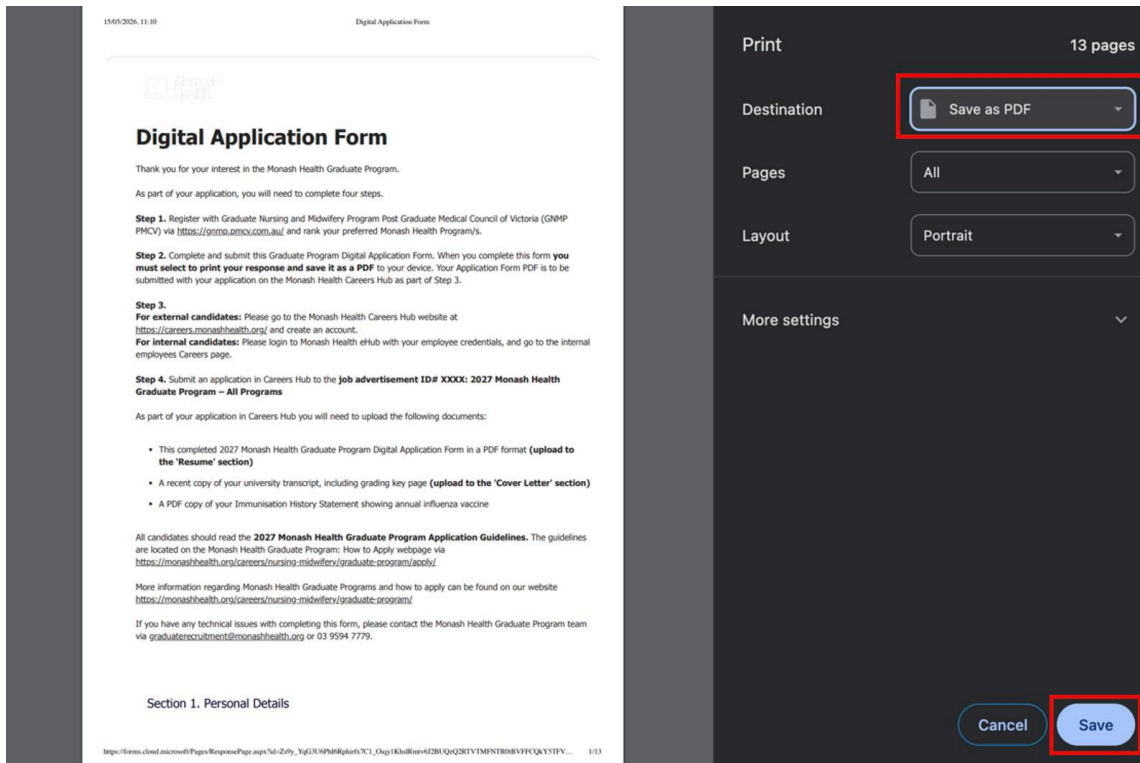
15/05/2026, 11:10 Digital Application Form

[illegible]

Digital Application Form

Thank you for your interest in the Monash Health Graduate Program.

As part of your application, you will need to complete four steps.

**Step 1.** Register with Graduate Nursing and Midwifery Program Post Graduate Medical Council of Victoria (GNMP PMCV) via https://gnmp.pmcv.com.au/ and rank your preferred Monash Health Program/s.

**Step 2.** Complete and submit this Graduate Program Digital Application Form. When you complete this form **you must select to print your response and save it as a PDF** to your device. Your Application Form PDF is to be submitted with your application on the Monash Health Careers Hub as part of Step 3.

**Step 3.**
**For external candidates:** Please go to the Monash Health Careers Hub website at https://careers.monashhealth.org/ and create an account.
**For internal candidates:** Please login to Monash Health eHub with your employee credentials, and go to the internal employees Careers page.

**Step 4.** Submit an application in Careers Hub to the **job advertisement ID# XXXX: 2027 Monash Health Graduate Program – All Programs**

As part of your application in Careers Hub you will need to upload the following documents:

- This completed 2027 Monash Health Graduate Program Digital Application Form in a PDF format **(upload to the 'Resume' section)**
- A recent copy of your university transcript, including grading key page **(upload to the 'Cover Letter' section)**
- A PDF copy of your Immunisation History Statement showing annual influenza vaccine

All candidates should read the **2027 Monash Health Graduate Program Application Guidelines.** The guidelines are located on the Monash Health Graduate Program: How to Apply webpage via https://monashhealth.org/careers/nursing-midwifery/graduate-program/apply/

More information regarding Monash Health Graduate Programs and how to apply can be found on our website https://monashhealth.org/careers/nursing-midwifery/graduate-program/

If you have any technical issues with completing this form, please contact the Monash Health Graduate Program team via graduaterecruitment@monashhealth.org or 03 9594 7779.

Section 1. Personal Details

https://forms.cloud.microsoft/Pages/ResponsePage.aspx?id=Zs9y_YqG3U6Phl6Rphirfx7C1_Oiqy1KhslRmrv6J2BUQzQ2RTVTMFNTR0tBVFFCQkY5TFV... 1/13

Print 13 pages

Destination Save as PDF

Pages All

Layout Portrait

More settings

Cancel Save